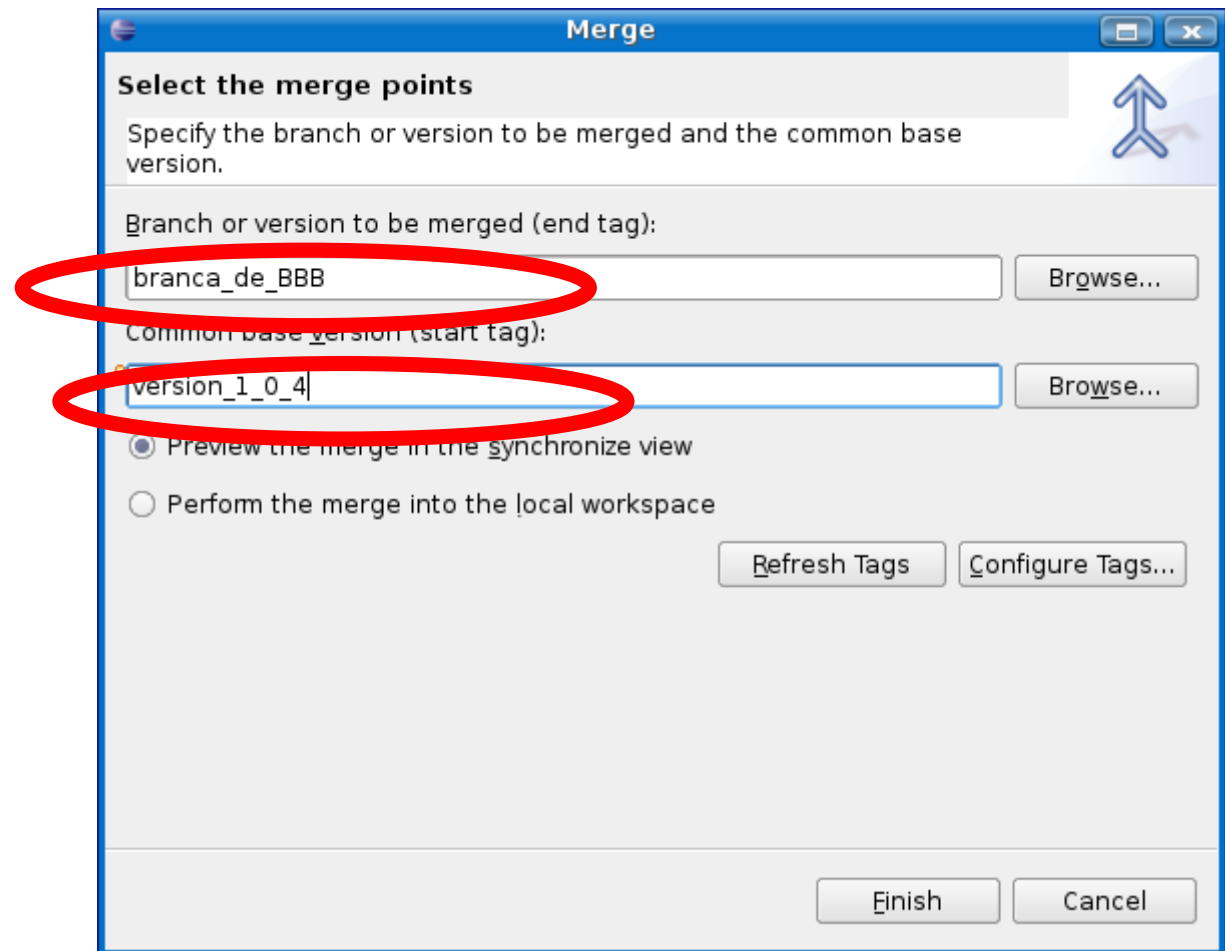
Merge

Select the merge points

Specify the branch or version to be merged and the common base version.

Branch or version to be merged (end tag):

branca_de_BBB

Browse...

Common base version (start tag):

version_1_0_4

Browse...

Preview the merge in the synchronize view

Perform the merge into the local workspace

Refresh Tags

Configure Tags...

Finish

Cancel